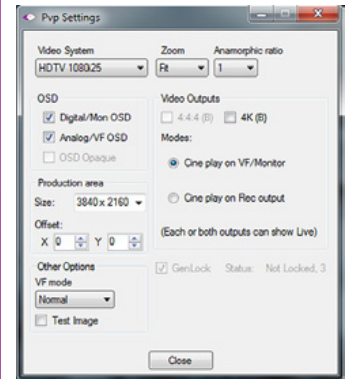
Pvp Settings

Video System
HDTV 1080i25

Zoom
Fit

Anamorphic ratio
1

OSD
Digital/Mon OSD
Analog/VF OSD
OSD Opaque

Video Outputs
4:4:4 (B)
4K (B)
Modes:
Cine play on VF/Monitor
Cine play on Rec output
(Each or both outputs can show Live)

Production area
Size: 3840 x 2160
Offset:
X 0 Y 0

Other Options
VF mode
Normal
Test Image

GenLock Status: Not Locked, 3

Close